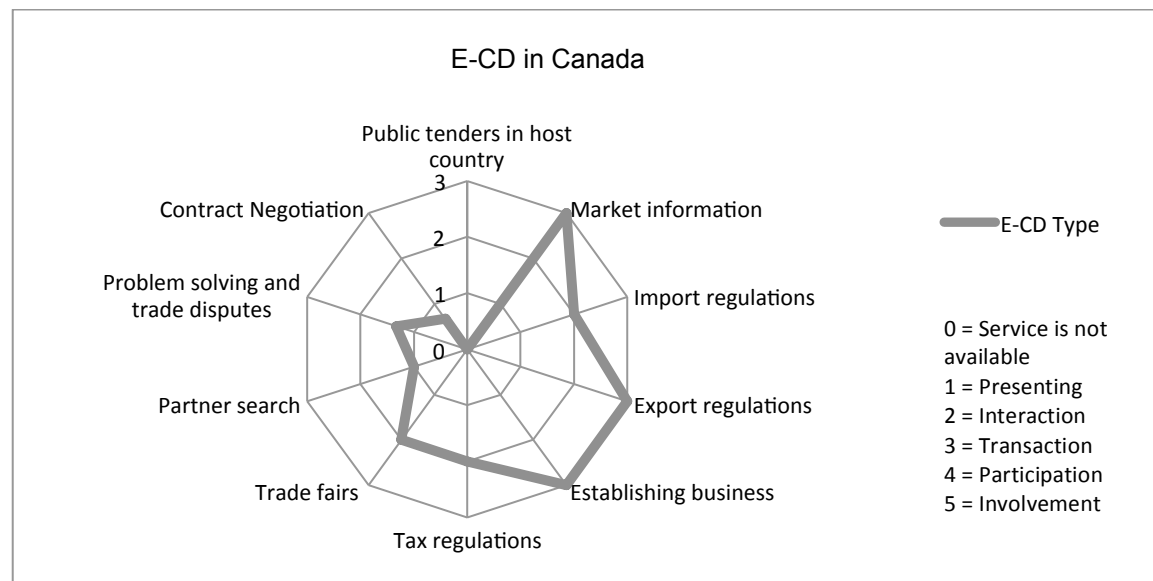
E-CD in Canada

Public tenders in host country

3
2
1
0

Market information

Import regulations

Export regulations

Establishing business

Tax regulations

Trade fairs

Partner search

Problem solving and trade disputes

Contract Negotiation

E-CD Type

0 = Service is not available
1 = Presenting
2 = Interaction
3 = Transaction
4 = Participation
5 = Involvement